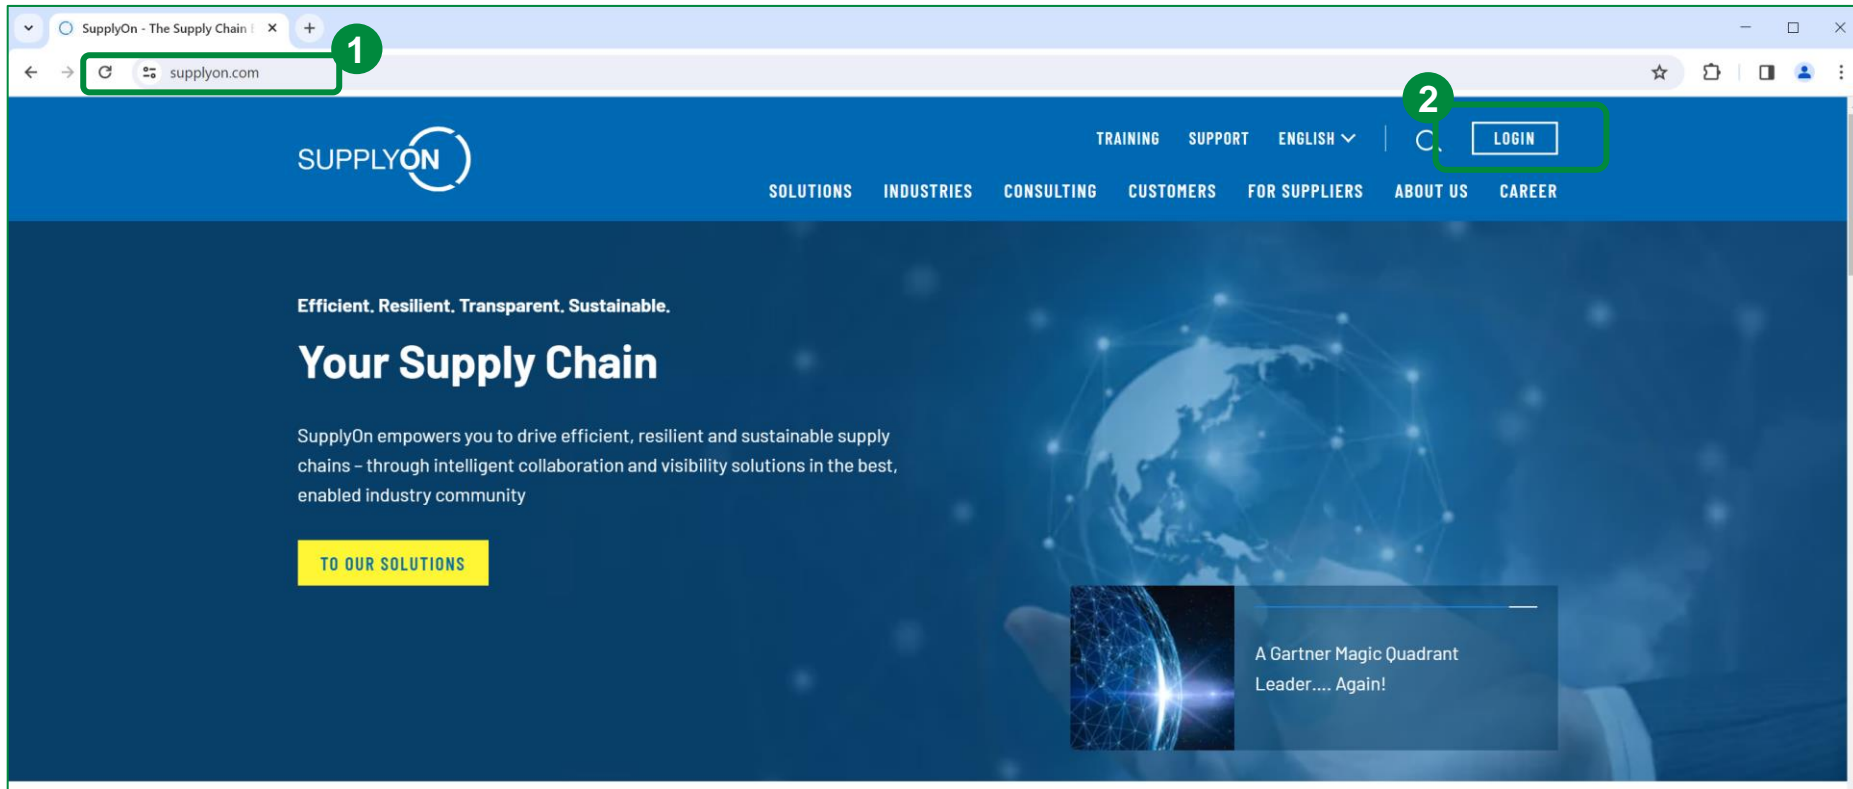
SupplyOn - The Supply Chain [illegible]

supplyon.com

1

2

SUPPLYON

TRAINING SUPPORT ENGLISH LOGIN

SOLUTIONS INDUSTRIES CONSULTING CUSTOMERS FOR SUPPLIERS ABOUT US CAREER

Efficient. Resilient. Transparent. Sustainable.

Your Supply Chain

SupplyOn empowers you to drive efficient, resilient and sustainable supply chains – through intelligent collaboration and visibility solutions in the best, enabled industry community

TO OUR SOLUTIONS

A Gartner Magic Quadrant Leader.... Again!